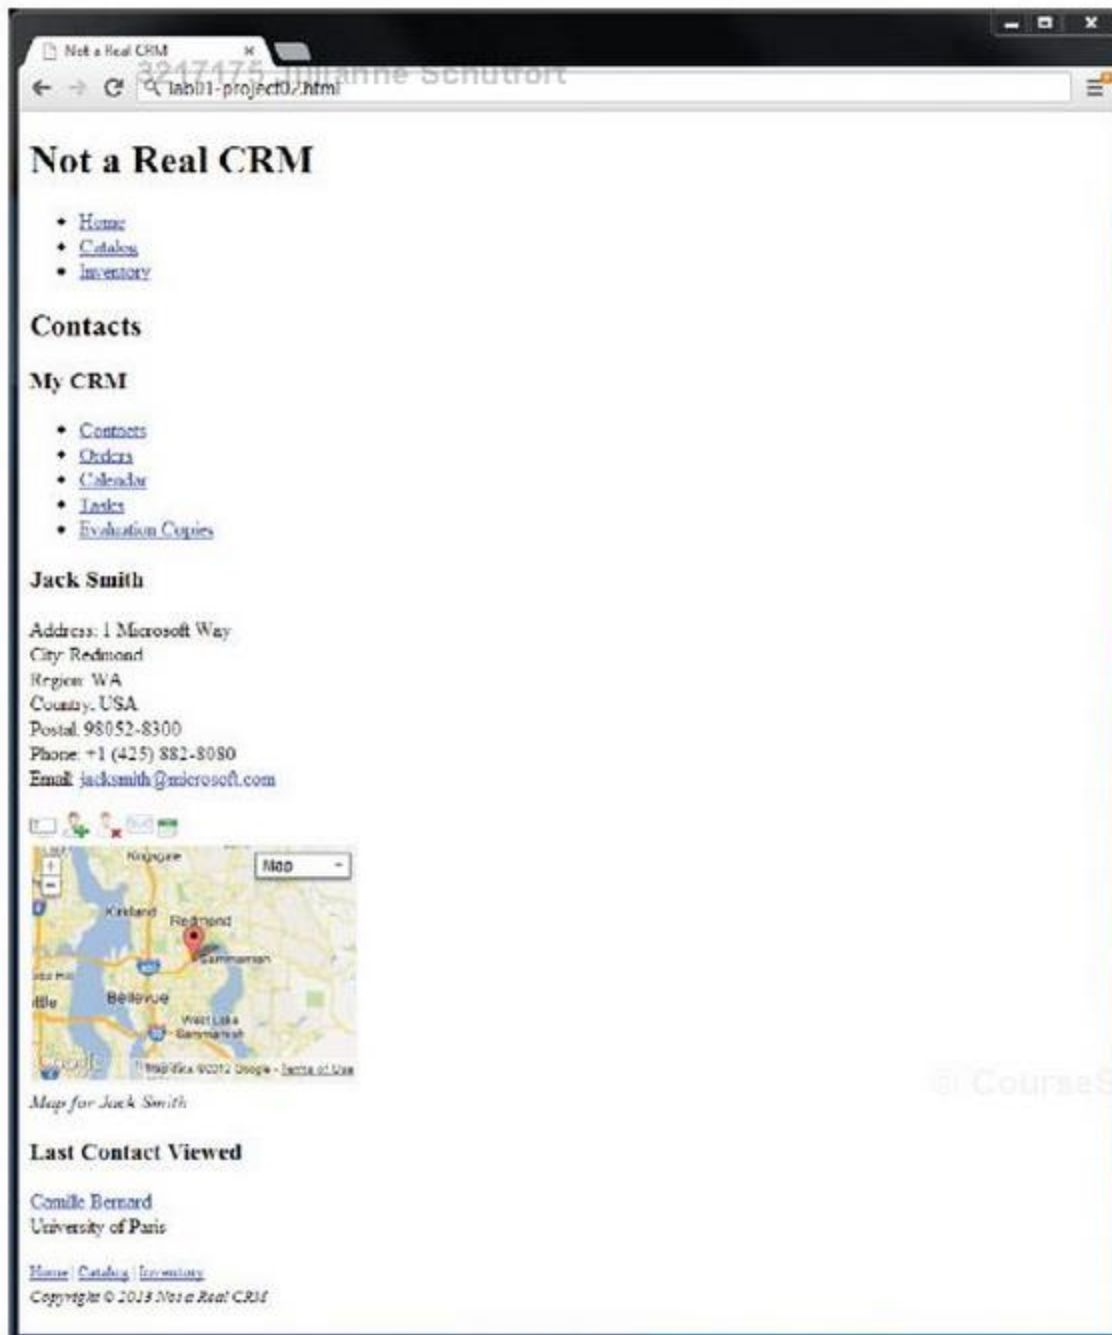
Not a Real CRM

lab01-project02.html

3217475 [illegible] Schutfort

Not a Real CRM

- Home
- Catalog
- Inventory

Contacts

My CRM

- Contacts
- Orders
- Calendar
- Tasks
- Evaluation Copies

Jack Smith

Address: 1 Microsoft Way
City: Redmond
Region: WA
Country: USA
Postal: 98052-8300
Phone: +1 (425) 882-8080
Email: jacksmith@microsoft.com

Map

Kingsgate
Kirkland
Redmond
Sammamish
Bellevue
West Lake Sammamish
Google
Map data ©2012 Google - Terms of Use

Map for Jack Smith

Last Contact Viewed

Camille Bernard
University of Paris

Home | Catalog | Inventory
Copyright © 2013 Not a Real CRM

© CourseS